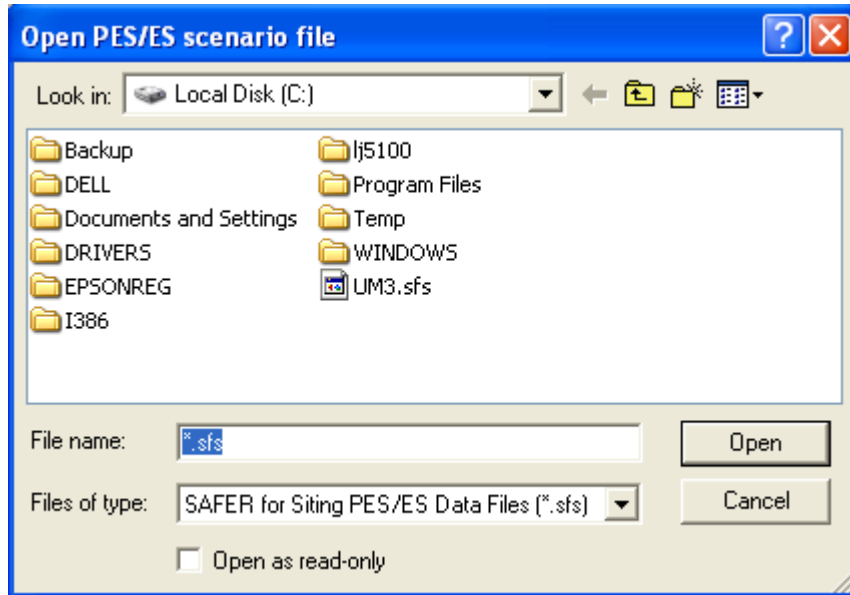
Open PES/ES scenario file

Look in: Local Disk (C:)

Backup
DELL
Documents and Settings
DRIVERS
EPSONREG
I386
lj5100
Program Files
Temp
WINDOWS
UM3.sfs

File name: *.sfs
Open

Files of type: SAFER for Siting PES/ES Data Files (*.sfs)
Cancel

Open as read-only